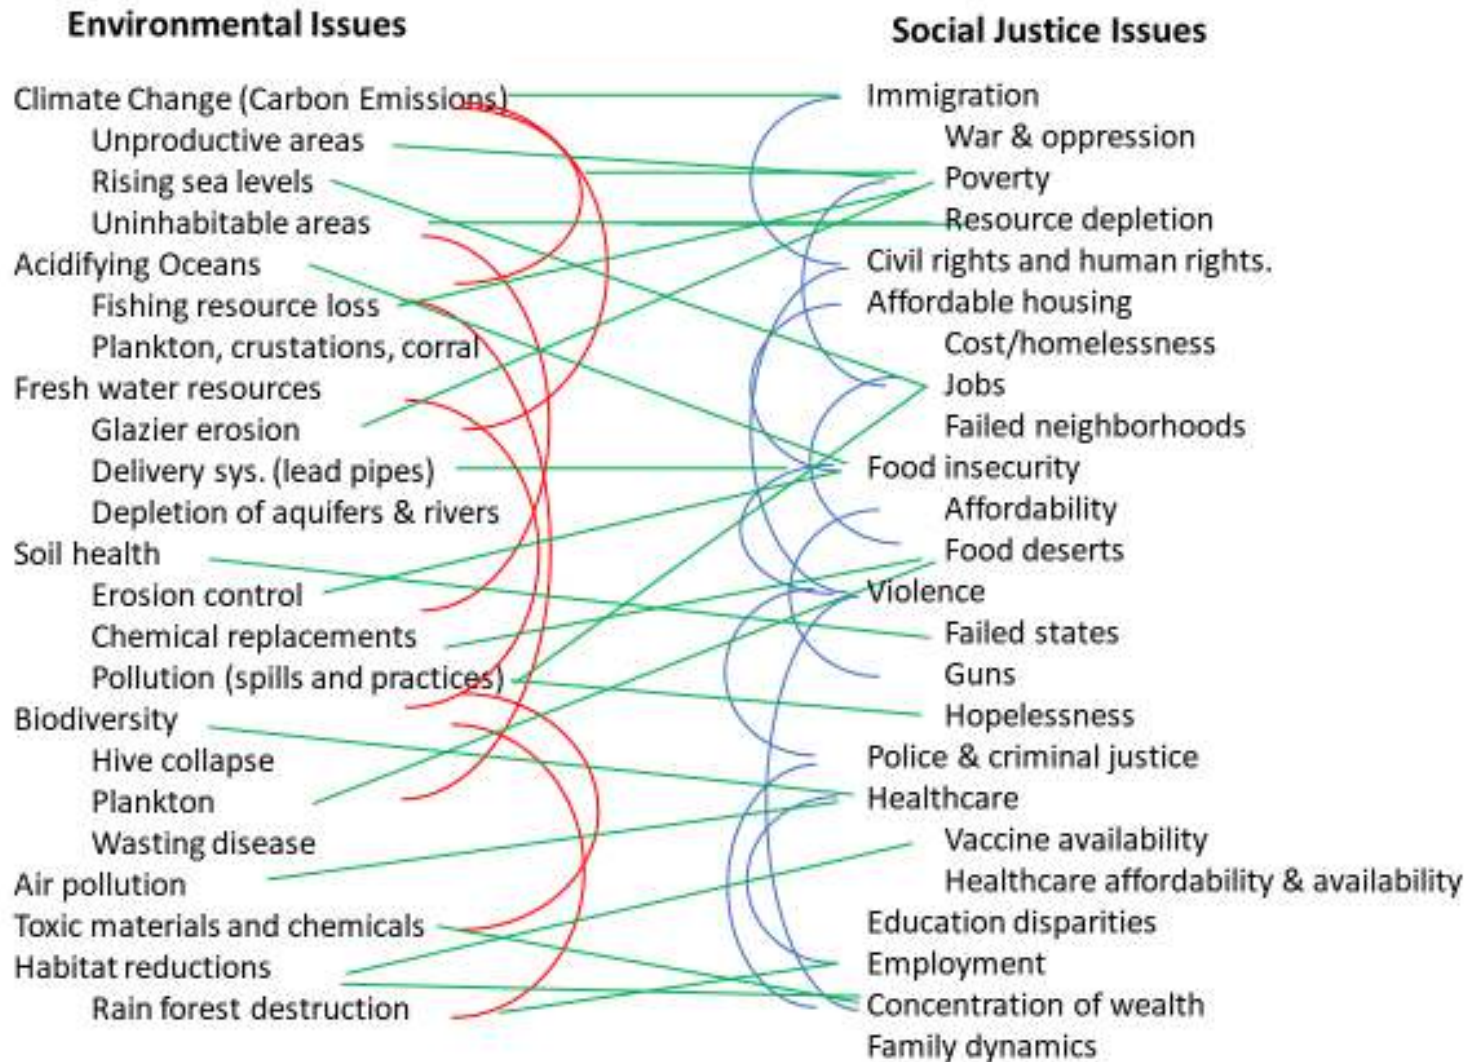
Environmental Issues

Climate Change (Carbon Emissions)
Unproductive areas
Rising sea levels
Uninhabitable areas
Acidifying Oceans
Fishing resource loss
Plankton, crustations, corral
Fresh water resources
Glazier erosion
Delivery sys. (lead pipes)
Depletion of aquifers & rivers
Soil health
Erosion control
Chemical replacements
Pollution (spills and practices)
Biodiversity
Hive collapse
Plankton
Wasting disease
Air pollution
Toxic materials and chemicals
Habitat reductions
Rain forest destruction

Social Justice Issues

Immigration
War & oppression
Poverty
Resource depletion
Civil rights and human rights.
Affordable housing
Cost/homelessness
Jobs
Failed neighborhoods
Food insecurity
Affordability
Food deserts
Violence
Failed states
Guns
Hopelessness
Police & criminal justice
Healthcare
Vaccine availability
Healthcare affordability & availability
Education disparities
Employment
Concentration of wealth
Family dynamics